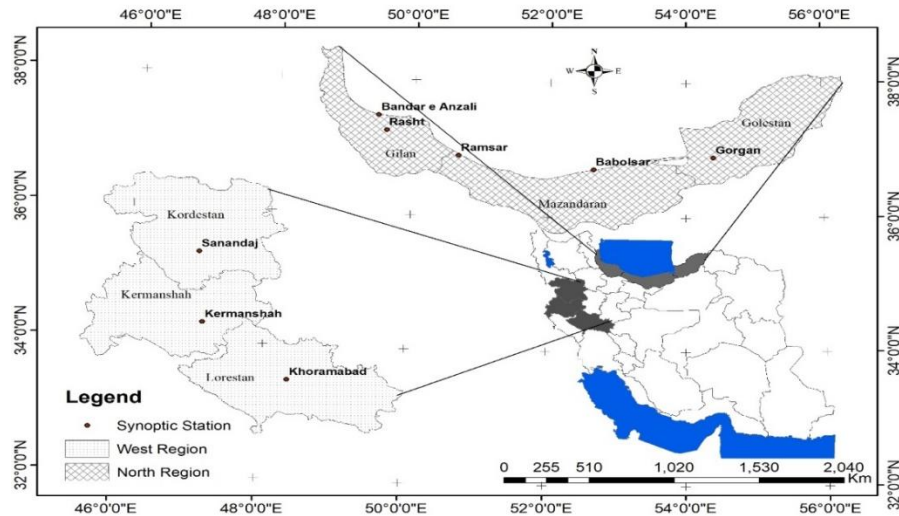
46°0'0"E 48°0'0"E 50°0'0"E 52°0'0"E 54°0'0"E 56°0'0"E

38°0'0"N
36°0'0"N
34°0'0"N
32°0'0"N

N
W E
S

Bandar e Anzali
Rasht
Gilan
Ramsar
Babolsar
Golestan
Gorgan
Mazandaran

Kordestan
Sanandaj
Kermanshah
Kermanshah
Lorestan
Khoramabad

Legend
Synoptic Station
West Region
North Region

0 255 510 1,020 1,530 2,040
Km

46°0'0"E 48°0'0"E 50°0'0"E 52°0'0"E 54°0'0"E 56°0'0"E

38°0'0"N
36°0'0"N
34°0'0"N
32°0'0"N